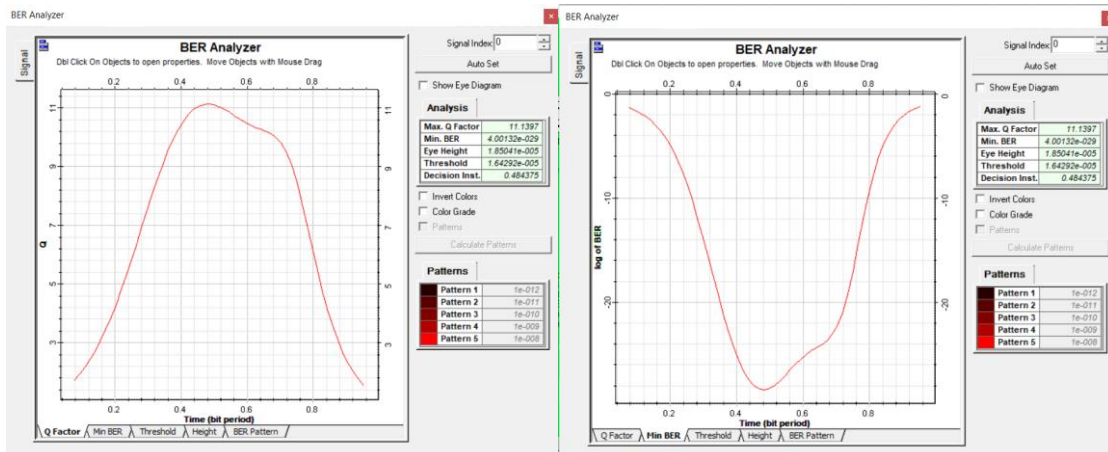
BER Analyzer

Signal

BER Analyzer
Dbl Click On Objects to open properties. Move Objects with Mouse Drag

0.2 0.4 0.6 0.8

11
9
7
5
3

Q

11
9
7
5
3

0.2 0.4 0.6 0.8
Time (bit period)

Q Factor | Min BER | Threshold | Height | BER Pattern

Signal Index: 0

Auto Set

Show Eye Diagram

Analysis

| Max. Q Factor | 11.1397 |
|---|---|
| Min. BER | 4.00132e-029 |
| Eye Height | 1.85041e-005 |
| Threshold | 1.64292e-005 |
| Decision Inst. | 0.484375 |

Invert Colors
Color Grade
Patterns

Calculate Patterns

Patterns

| Pattern 1 | 1e-012 |
|---|---|
| Pattern 2 | 1e-011 |
| Pattern 3 | 1e-010 |
| Pattern 4 | 1e-009 |
| Pattern 5 | 1e-008 |

BER Analyzer

Signal

BER Analyzer
Dbl Click On Objects to open properties. Move Objects with Mouse Drag

0.2 0.4 0.6 0.8

0
-10
-20

log of BER

0
-10
-20

0.2 0.4 0.6 0.8
Time (bit period)

Q Factor | Min BER | Threshold | Height | BER Pattern

Signal Index: 0

Auto Set

Show Eye Diagram

Analysis

| Max. Q Factor | 11.1397 |
|---|---|
| Min. BER | 4.00132e-029 |
| Eye Height | 1.85041e-005 |
| Threshold | 1.64292e-005 |
| Decision Inst. | 0.484375 |

Invert Colors
Color Grade
Patterns

Calculate Patterns

Patterns

| Pattern 1 | 1e-012 |
|---|---|
| Pattern 2 | 1e-011 |
| Pattern 3 | 1e-010 |
| Pattern 4 | 1e-009 |
| Pattern 5 | 1e-008 |